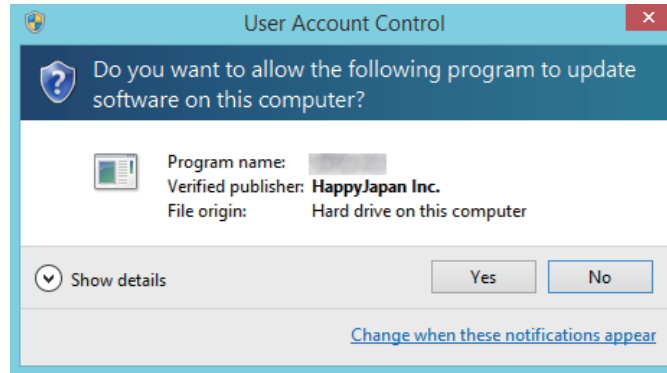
User Account Control

Do you want to allow the following program to update software on this computer?

Program name: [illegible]
Verified publisher: HappyJapan Inc.
File origin: Hard drive on this computer

Show details

Yes

No

Change when these notifications appear